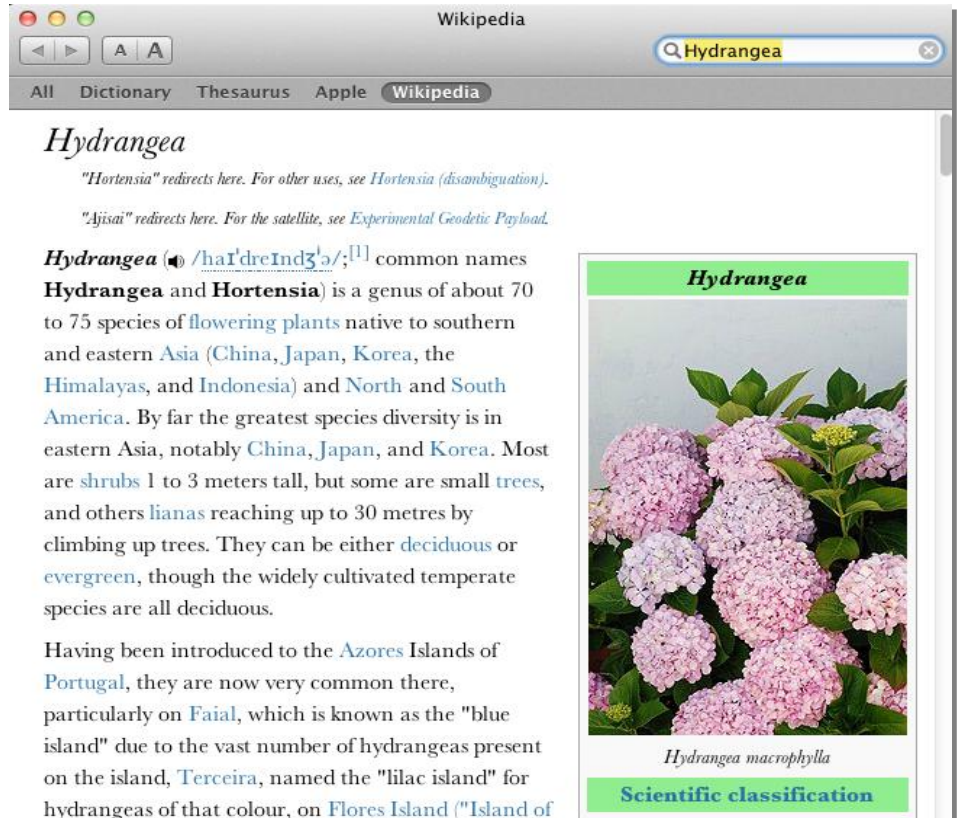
Wikipedia

A A

Hydrangea

All Dictionary Thesaurus Apple Wikipedia

Hydrangea

"Hortensia" redirects here. For other uses, see Hortensia (disambiguation).

"Ajisai" redirects here. For the satellite, see Experimental Geodetic Payload.

Hydrangea (/haɪˈdreɪndʒˈə/;[1] common names Hydrangea and Hortensia) is a genus of about 70 to 75 species of flowering plants native to southern and eastern Asia (China, Japan, Korea, the Himalayas, and Indonesia) and North and South America. By far the greatest species diversity is in eastern Asia, notably China, Japan, and Korea. Most are shrubs 1 to 3 meters tall, but some are small trees, and others lianas reaching up to 30 metres by climbing up trees. They can be either deciduous or evergreen, though the widely cultivated temperate species are all deciduous.

Having been introduced to the Azores Islands of Portugal, they are now very common there, particularly on Faial, which is known as the "blue island" due to the vast number of hydrangeas present on the island, Terceira, named the "lilac island" for hydrangeas of that colour, on Flores Island ("Island of

Hydrangea

Hydrangea macrophylla

Scientific classification